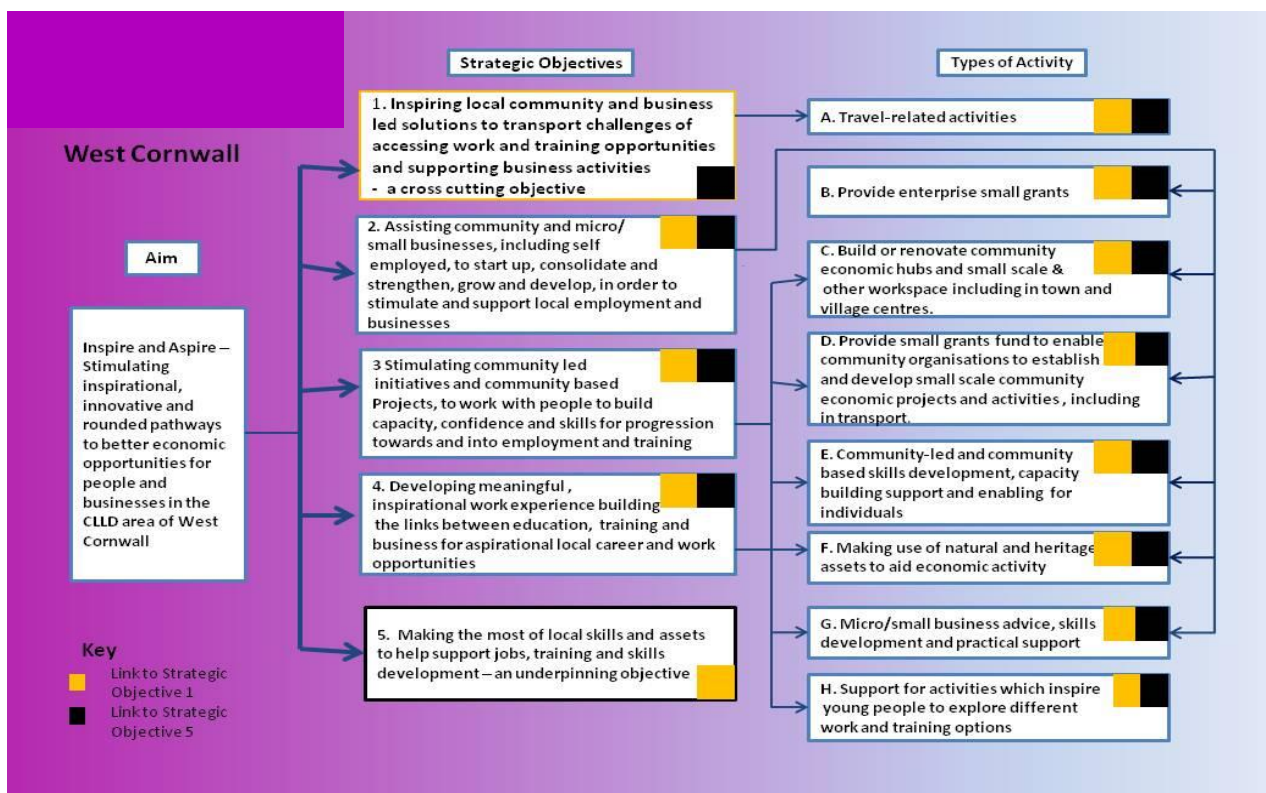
West Cornwall

Aim

Inspire and Aspire – Stimulating inspirational, innovative and rounded pathways to better economic opportunities for people and businesses in the CLLD area of West Cornwall

Strategic Objectives

1. Inspiring local community and business led solutions to transport challenges of accessing work and training opportunities and supporting business activities - a cross cutting objective

2. Assisting community and micro/ small businesses, including self employed, to start up, consolidate and strengthen, grow and develop, in order to stimulate and support local employment and businesses

3 Stimulating community led initiatives and community based Projects, to work with people to build capacity, confidence and skills for progression towards and into employment and training

4. Developing meaningful , inspirational work experience building the links between education, training and business for aspirational local career and work opportunities

5. Making the most of local skills and assets to help support jobs, training and skills development – an underpinning objective

Types of Activity

A. Travel-related activities

B. Provide enterprise small grants

C. Build or renovate community economic hubs and small scale & other workspace including in town and village centres.

D. Provide small grants fund to enable community organisations to establish and develop small scale community economic projects and activities , including in transport.

E. Community-led and community based skills development, capacity building support and enabling for individuals

F. Making use of natural and heritage assets to aid economic activity

G. Micro/small business advice, skills development and practical support

H. Support for activities which inspire young people to explore different work and training options

Key
Link to Strategic Objective 1
Link to Strategic Objective 5